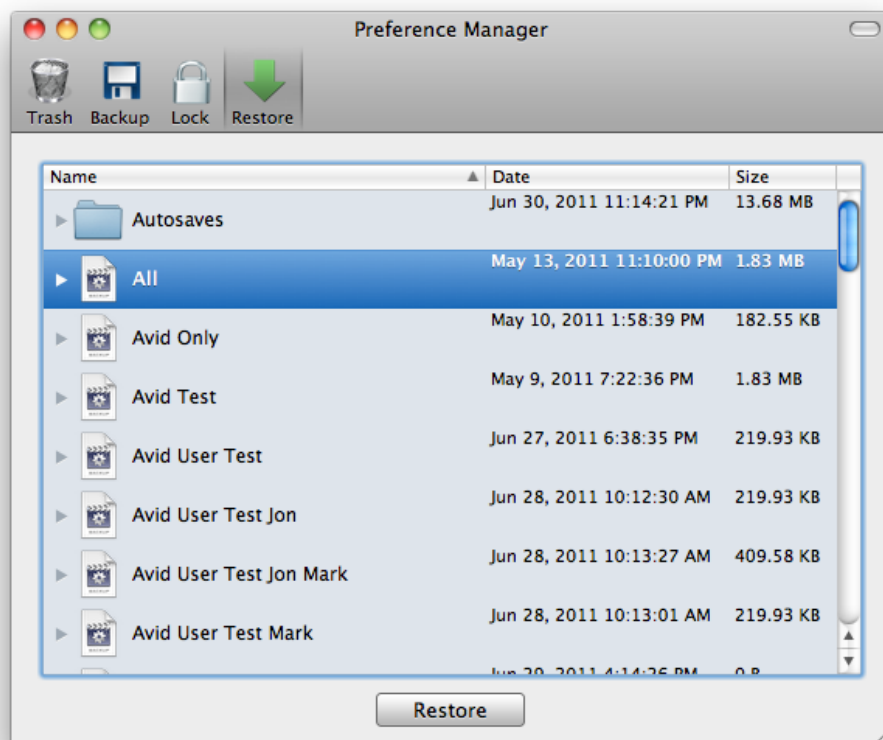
Preference Manager

Trash Backup Lock Restore

| Name | Date | Size |
|---|---|---|
| Autosaves | Jun 30, 2011 11:14:21 PM | 13.68 MB |
| All | May 13, 2011 11:10:00 PM | 1.83 MB |
| Avid Only | May 10, 2011 1:58:39 PM | 182.55 KB |
| Avid Test | May 9, 2011 7:22:36 PM | 1.83 MB |
| Avid User Test | Jun 27, 2011 6:38:35 PM | 219.93 KB |
| Avid User Test Jon | Jun 28, 2011 10:12:30 AM | 219.93 KB |
| Avid User Test Jon Mark | Jun 28, 2011 10:13:27 AM | 409.58 KB |
| Avid User Test Mark | Jun 28, 2011 10:13:01 AM | 219.93 KB |
| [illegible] | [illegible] | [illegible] |

Restore